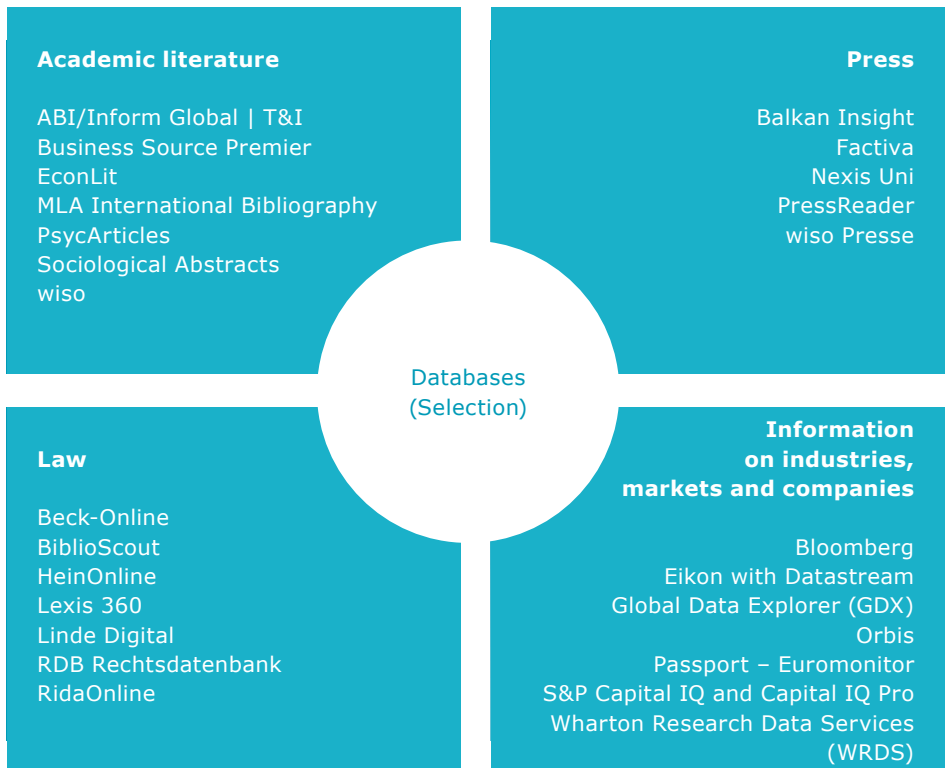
Academic literature

ABI/Inform Global | T&I
Business Source Premier
EconLit
MLA International Bibliography
PsycArticles
Sociological Abstracts
wiso

Press

Balkan Insight
Factiva
Nexis Uni
PressReader
wiso Presse

Databases
(Selection)

Law

Beck-Online
BiblioScout
HeinOnline
Lexis 360
Linde Digital
RDB Rechtsdatenbank
RidaOnline

Information
on industries,
markets and companies

Bloomberg
Eikon with Datastream
Global Data Explorer (GDX)
Orbis
Passport – Euromonitor
S&P Capital IQ and Capital IQ Pro
Wharton Research Data Services
(WRDS)